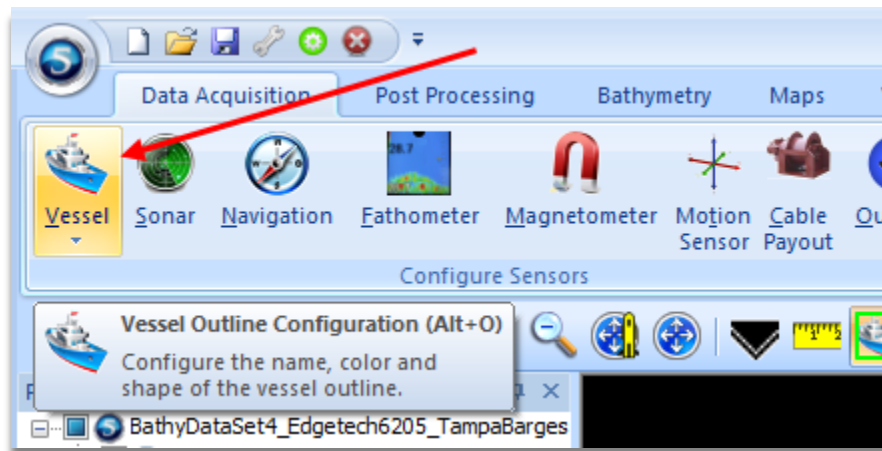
Data Acquisition
Post Processing
Bathymetry
Maps

Vessel
Sonar
Navigation
Fathometer
Magnetometer
Motion Sensor
Cable Payout
Ou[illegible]

Configure Sensors

28.7

Vessel Outline Configuration (Alt+O)

Configure the name, color and shape of the vessel outline.

1 2

BathyDataSet4_Edgetech6205_TampaBarges